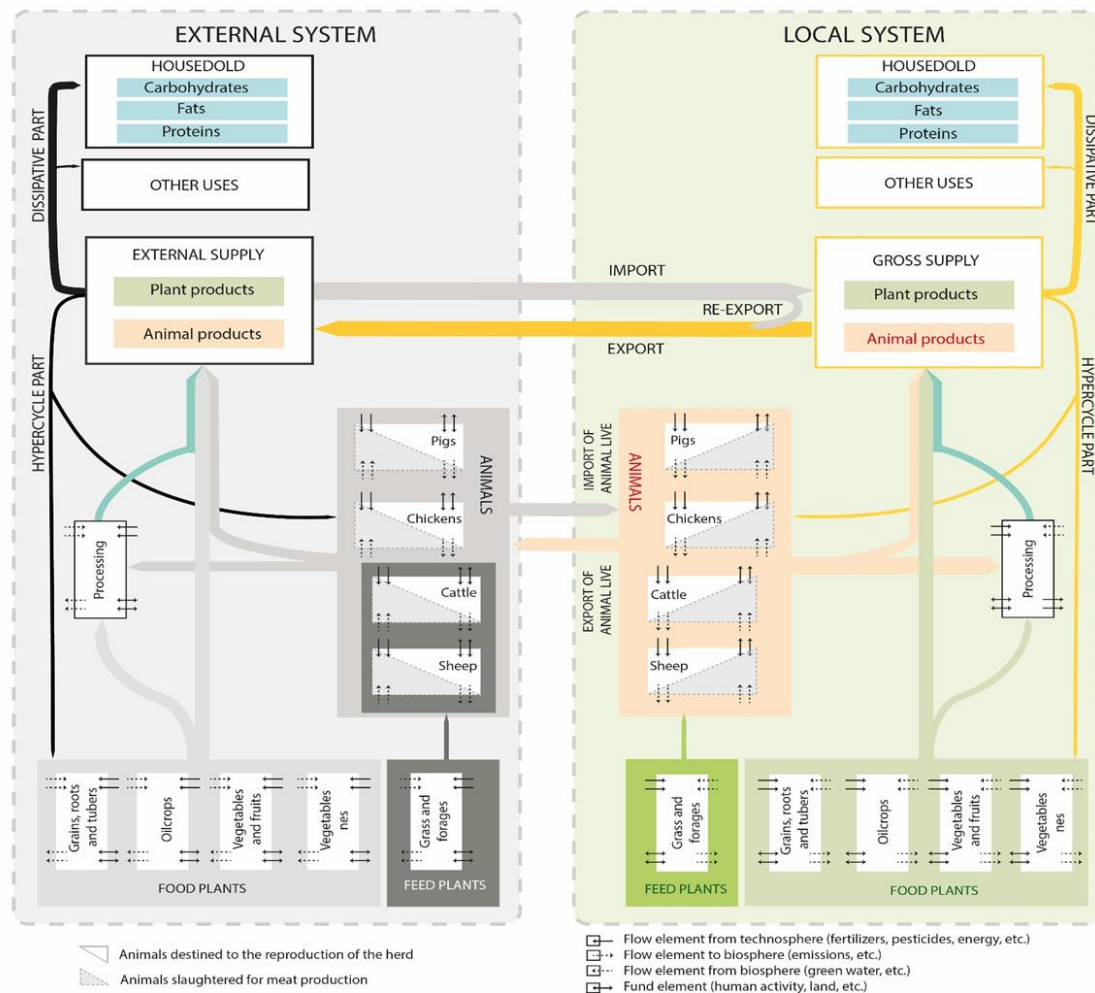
EXTERNAL SYSTEM

HOUSEDOLD
Carbohydrates
Fats
Proteins

OTHER USES

DISSIPATIVE PART

EXTERNAL SUPPLY
Plant products
Animal products

HYPERCYCLE PART

Processing

ANIMALS
Pigs
Chickens
Cattle
Sheep

Grains, roots and tubers
Oilcrops
Vegetables and fruits
Vegetables nes
FOOD PLANTS

Grass and forages
FEED PLANTS

LOCAL SYSTEM

HOUSEDOLD
Carbohydrates
Fats
Proteins

OTHER USES

DISSIPATIVE PART

IMPORT
RE-EXPORT
EXPORT

GROSS SUPPLY
Plant products
Animal products

HYPERCYCLE PART

IMPORT OF ANIMAL LIVE
EXPORT OF ANIMAL LIVE

ANIMALS
Pigs
Chickens
Cattle
Sheep

Processing

Grass and forages
FEED PLANTS

Grains, roots and tubers
Oilcrops
Vegetables and fruits
Vegetables nes
FOOD PLANTS

Animals destined to the reproduction of the herd
Animals slaughtered for meat production

Flow element from technosphere (fertilizers, pesticides, energy, etc.)
Flow element to biosphere (emissions, etc.)
Flow element from biosphere (green water, etc.)
Fund element (human activity, land, etc.)